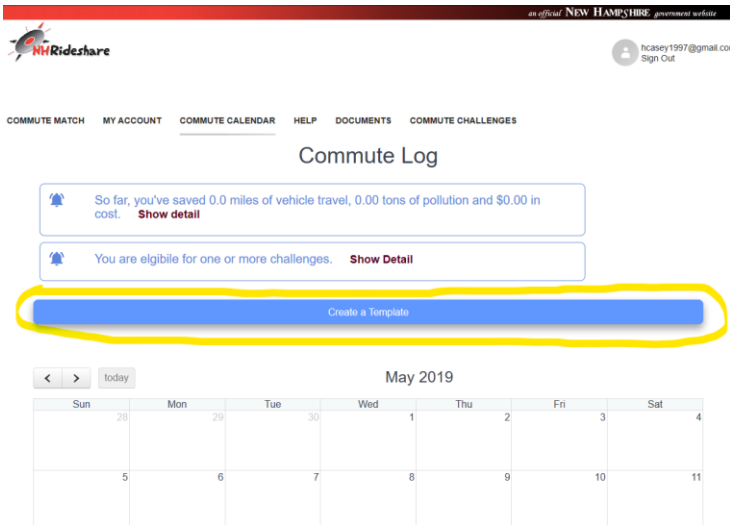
an official NEW HAMPSHIRE government website

NHRideshare

hcasey1997@gmail.co
Sign Out

COMMUTE MATCH MY ACCOUNT COMMUTE CALENDAR HELP DOCUMENTS COMMUTE CHALLENGES

Commute Log

So far, you've saved 0.0 miles of vehicle travel, 0.00 tons of pollution and $0.00 in cost. Show detail

You are elgibile for one or more challenges. Show Detail

Create a Template

< > today

May 2019

| Sun | Mon | Tue | Wed | Thu | Fri | Sat |
|---|---|---|---|---|---|---|
| 28 | 29 | 30 | 1 | 2 | 3 | 4 |
| 5 | 6 | 7 | 8 | 9 | 10 | 11 |